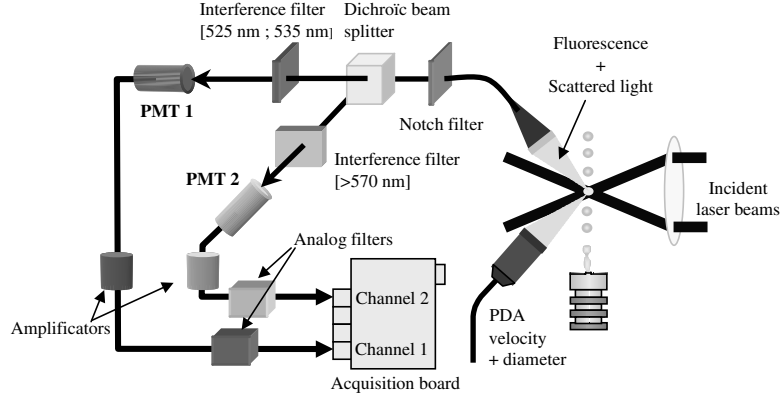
Interference filter
[525 nm ; 535 nm]

Dichroïc beam splitter

Fluorescence
+
Scattered light

PMT 1

Notch filter

Interference filter
[>570 nm]

PMT 2

Incident laser beams

Analog filters

Channel 2

Channel 1

Amplificators

PDA
velocity
+ diameter

Acquisition board